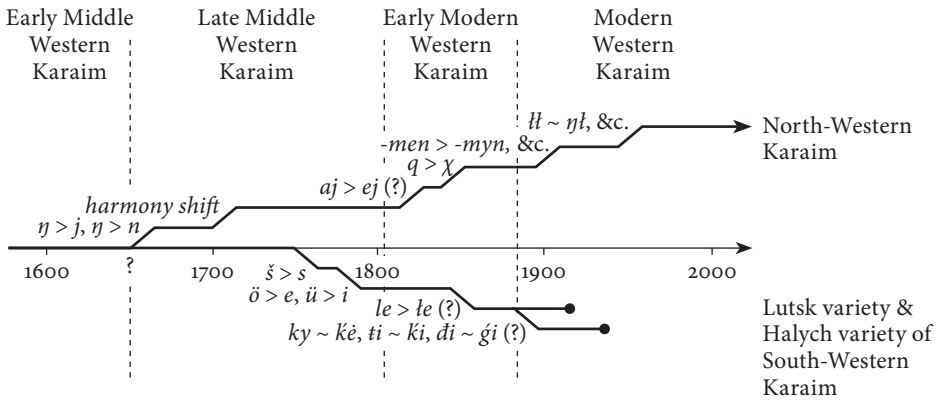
Early Middle Western Karaim

Late Middle Western Karaim

Early Modern Western Karaim

Modern Western Karaim

ł ~ ŋł, &c.

North-Western Karaim

-men > -myn, &c.

q > χ

aj > ej (?)

harmony shift

ŋ > j, ŋ > n

?

1600

1700

1800

1900

2000

š > s

ö > e, ü > i

le > łe (?)

ky ~ ḱė, ti ~ ḱi, di ~ ǵi (?)

Lutsk variety & Halych variety of South-Western Karaim